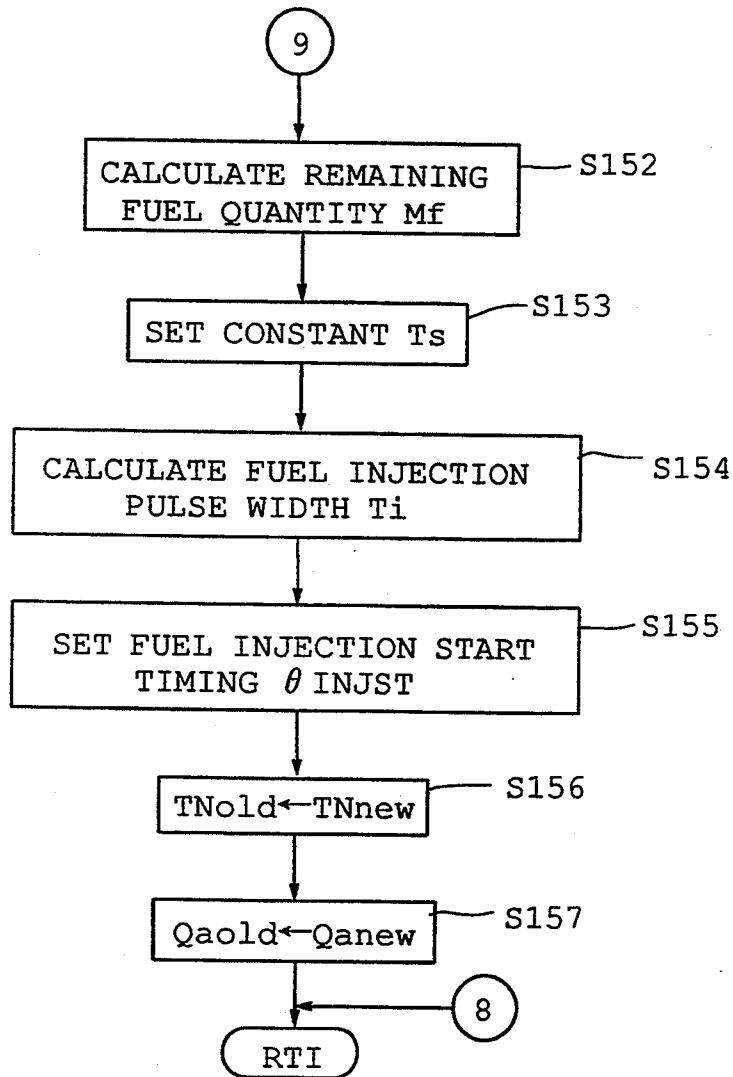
9

CALCULATE REMAINING FUEL QUANTITY Mf

S152

SET CONSTANT Ts

S153

CALCULATE FUEL INJECTION PULSE WIDTH Ti

S154

SET FUEL INJECTION START TIMING $\theta$ INJST

S155

TNold$\leftarrow$TNnew

S156

Qaold$\leftarrow$Qanew

S157

8

RTI